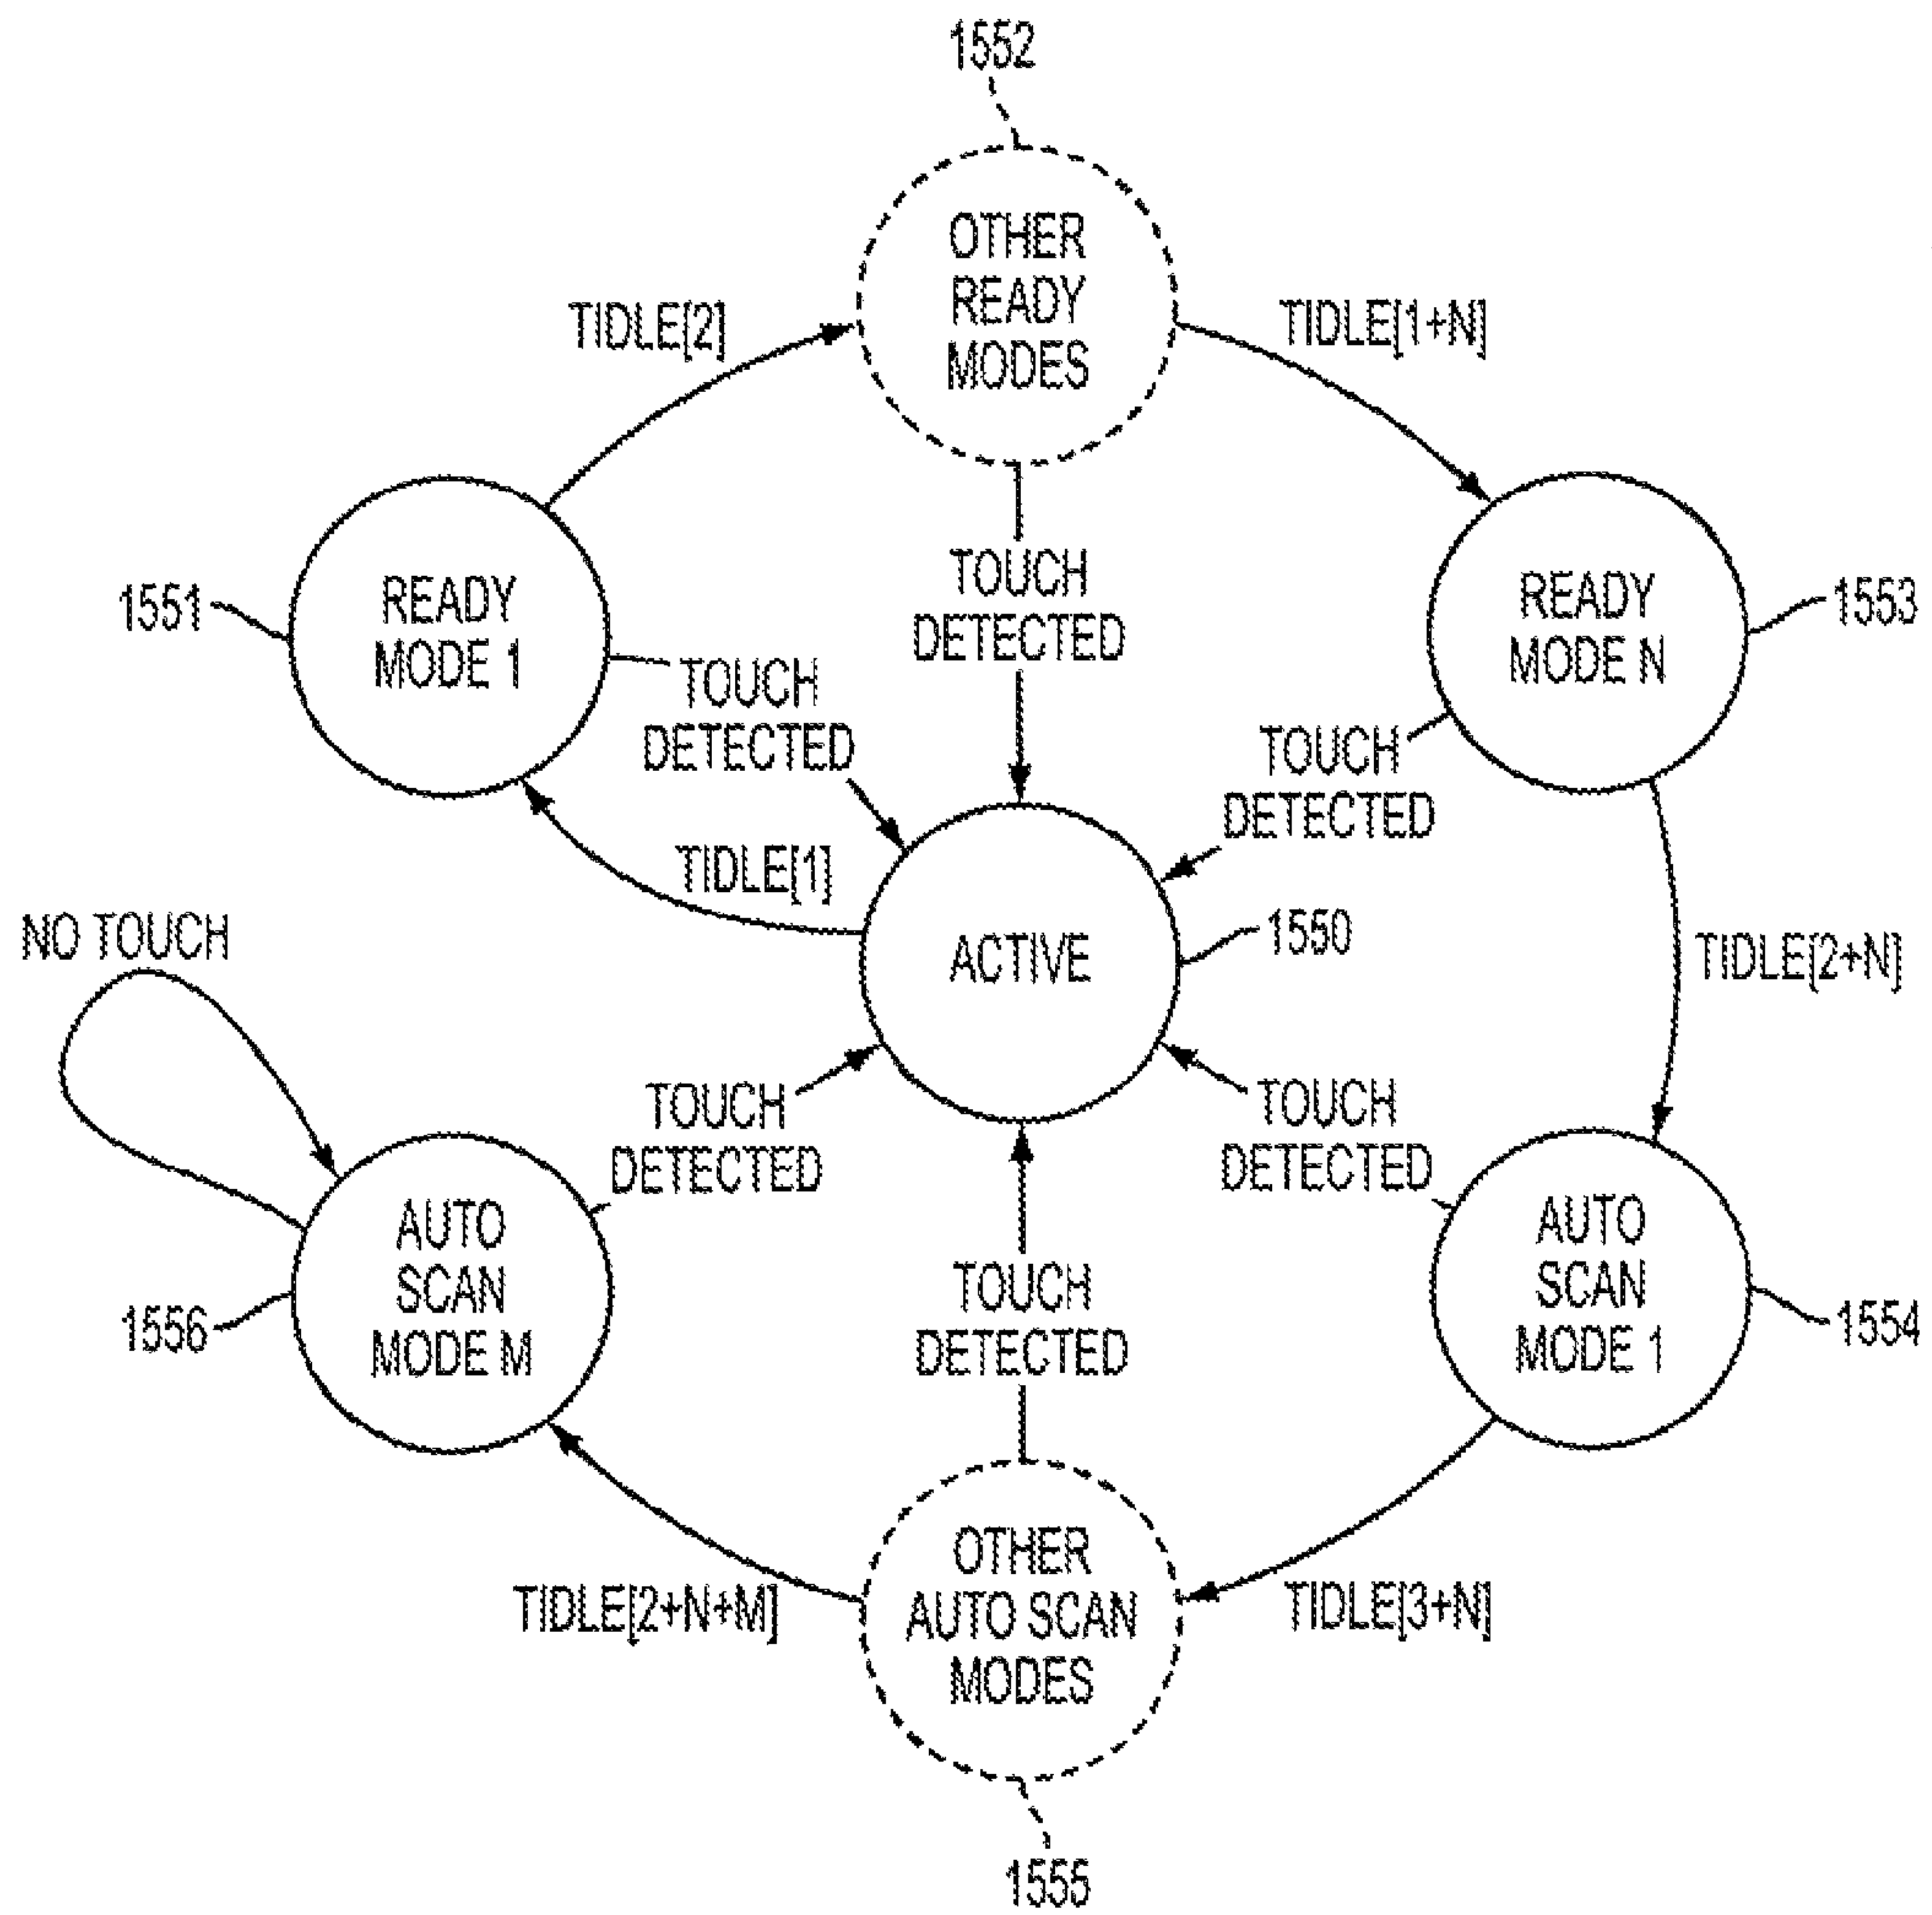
1552

OTHER READY MODES

TIDLE[2]

TIDLE[1+N]

1551

READY MODE 1

TOUCH DETECTED

READY MODE N

1553

TOUCH DETECTED

TOUCH DETECTED

TOUCH DETECTED

TIDLE[1]

NO TOUCH

ACTIVE

1550

TIDLE[2+N]

TOUCH DETECTED

TOUCH DETECTED

AUTO SCAN MODE M

1556

TOUCH DETECTED

AUTO SCAN MODE 1

1554

OTHER AUTO SCAN MODES

TIDLE[2+N+M]

TIDLE[3+N]

1555